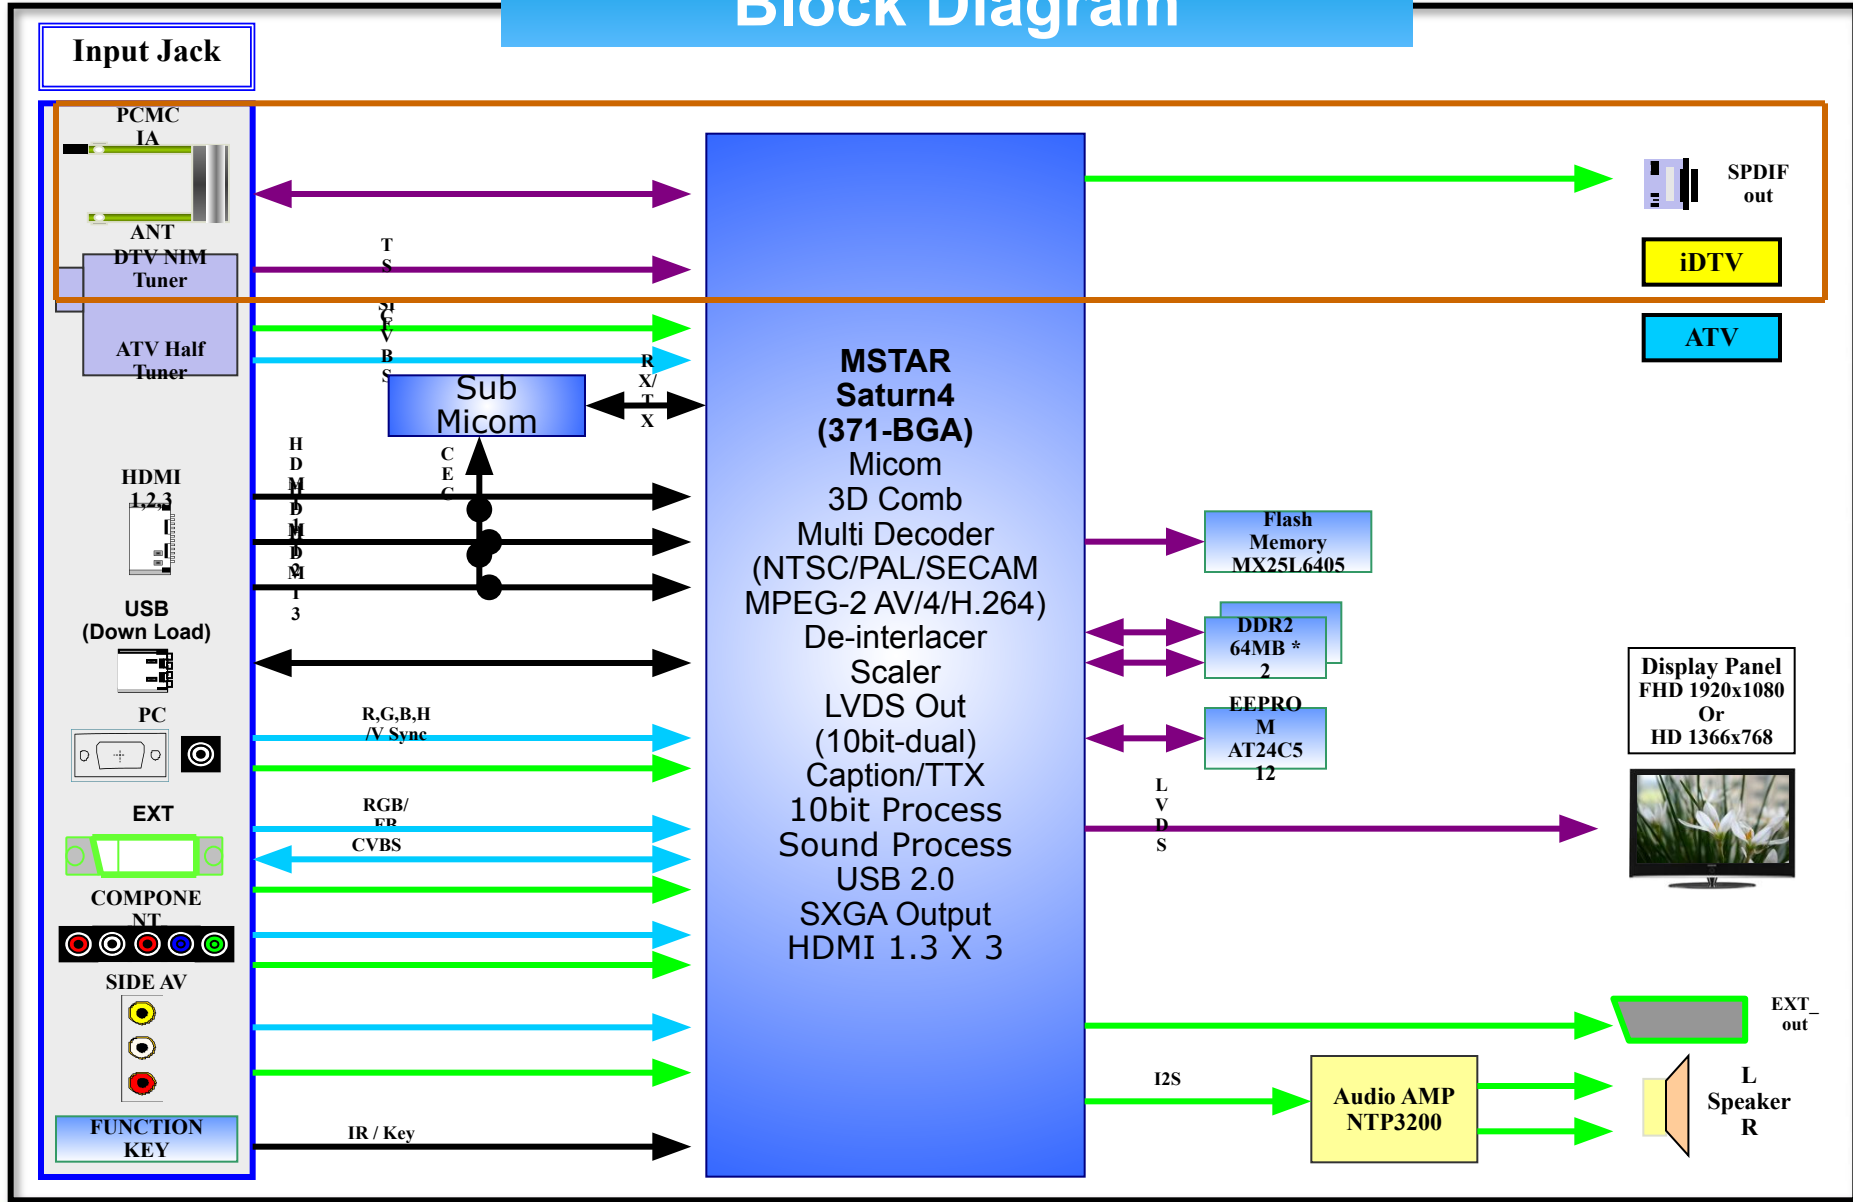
Block Diagram

Input Jack

PCMCIA

ANT

DTV NIM Tuner

ATV Half Tuner

HDMI 1,2,3

USB (Down Load)

PC

EXT

COMPONENT

SIDE AV

FUNCTION KEY

TS

SIF

CVBS

Sub Micom

RX/TX

CEC

HDMI 1

HDMI 2

HDMI 3

R,G,B,H/V Sync

RGB/FB

CVBS

IR / Key

MSTAR Saturn4 (371-BGA)
Micom
3D Comb
Multi Decoder
(NTSC/PAL/SECAM
MPEG-2 AV/4/H.264)
De-interlacer
Scaler
LVDS Out
(10bit-dual)
Caption/TTX
10bit Process
Sound Process
USB 2.0
SXGA Output
HDMI 1.3 X 3

SPDIF out

iDTV

ATV

Flash Memory MX25L6405

DDR2 64MB * 2

EEPROM AT24C512

LVDS

Display Panel
FHD 1920x1080
Or
HD 1366x768

EXT_out

I2S

Audio AMP NTP3200

L
Speaker
R